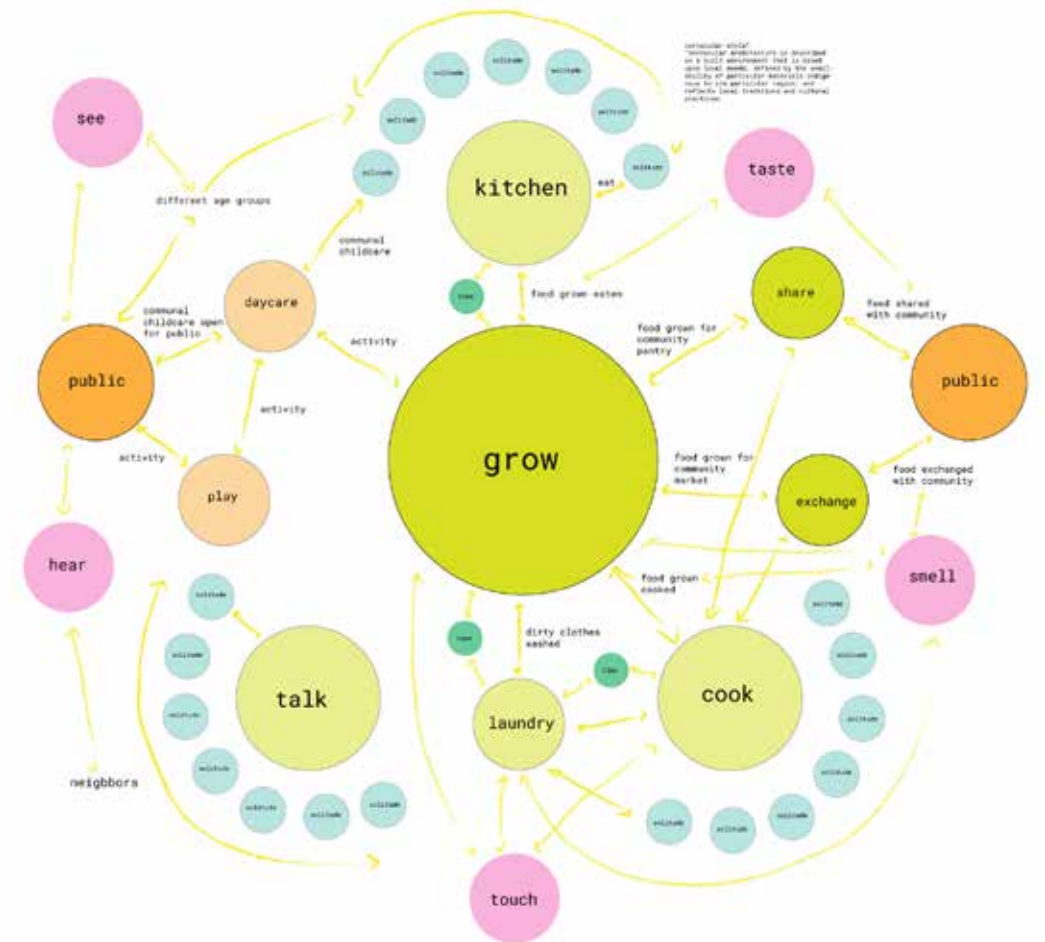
see

different age groups

vernacular style
"Vernacular architecture is described as a built environment that is based upon local needs, defined by the availability of particular materials indigenous to the particular region, and reflects local traditions and cultural practices"

solitude

solitude

solitude

solitude

solitude

solitude

solitude

kitchen

eat

taste

communal childcare

daycare

communal childcare open for public

public

activity

activity

activity

play

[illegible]

food grown eaten

share

food grown for community pantry

food shared with community

public

grow

food grown for community market

exchange

food exchanged with community

hear

smell

food grown cooked

solitude

solitude

solitude

solitude

solitude

solitude

solitude

talk

neighbors

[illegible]

dirty clothes washed

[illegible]

laundry

cook

solitude

solitude

solitude

solitude

solitude

solitude

solitude

solitude

solitude

solitude

touch